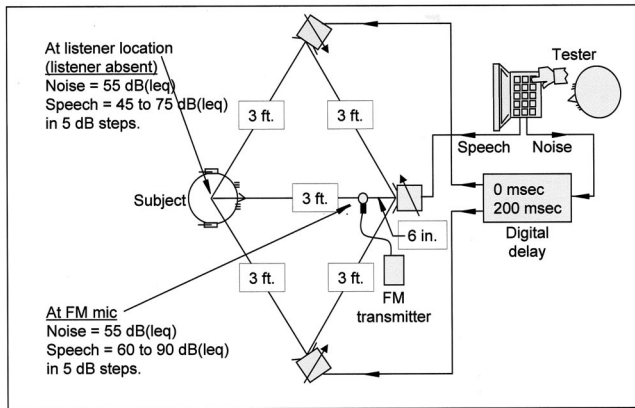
At listener location
(listener absent)
Noise = 55 dB(leq)
Speech = 45 to 75 dB(leq)
in 5 dB steps.

Tester

3 ft.

3 ft.

Speech Noise

Subject

3 ft.

0 msec
200 msec

6 in.

Digital
delay

3 ft.

3 ft.

FM
transmitter

At FM mic
Noise = 55 dB(leq)
Speech = 60 to 90 dB(leq)
in 5 dB steps.